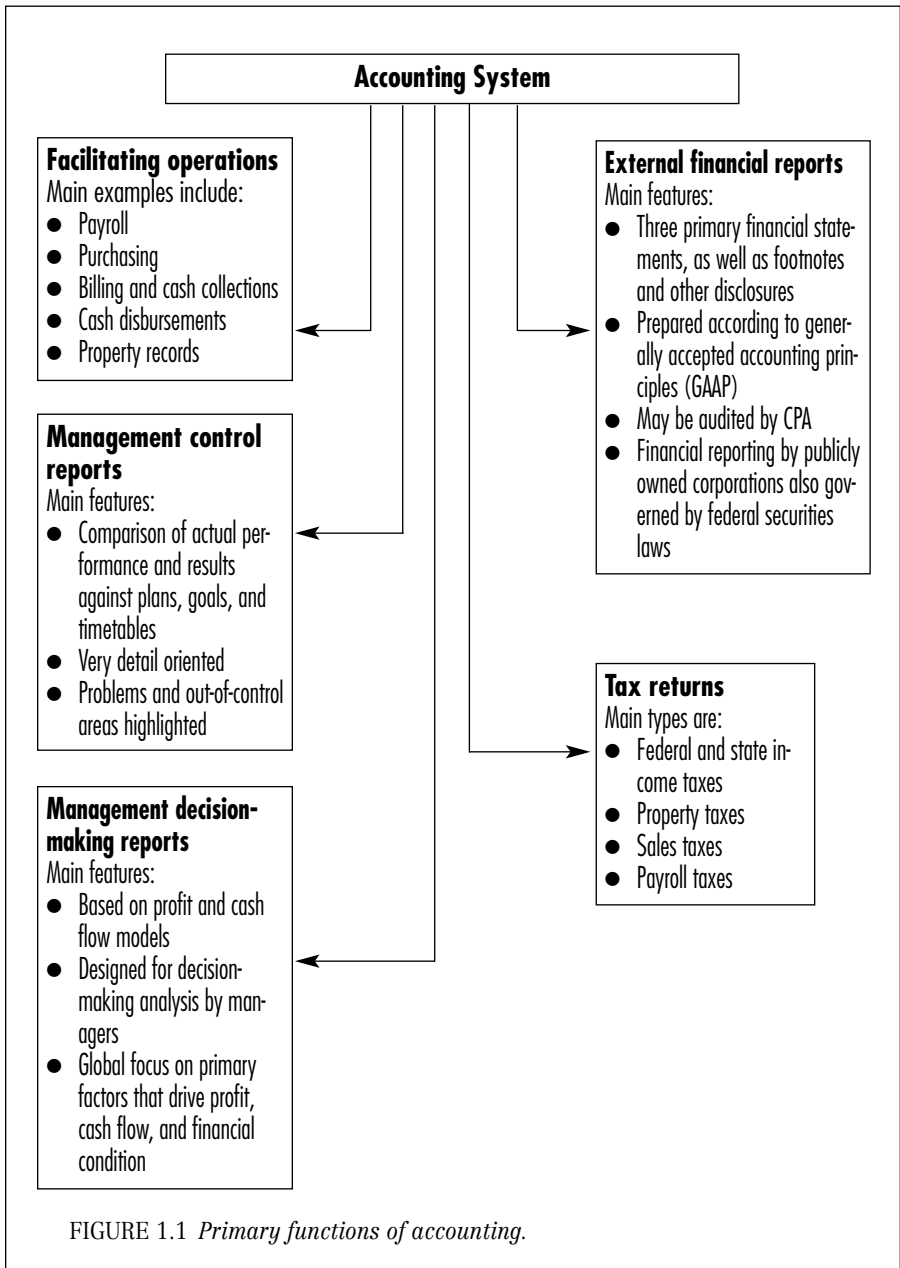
Accounting System

Facilitating operations
Main examples include:
- Payroll
- Purchasing
- Billing and cash collections
- Cash disbursements
- Property records

Management control reports
Main features:
- Comparison of actual performance and results against plans, goals, and timetables
- Very detail oriented
- Problems and out-of-control areas highlighted

Management decision-making reports
Main features:
- Based on profit and cash flow models
- Designed for decision-making analysis by managers
- Global focus on primary factors that drive profit, cash flow, and financial condition

External financial reports
Main features:
- Three primary financial statements, as well as footnotes and other disclosures
- Prepared according to generally accepted accounting principles (GAAP)
- May be audited by CPA
- Financial reporting by publicly owned corporations also governed by federal securities laws

Tax returns
Main types are:
- Federal and state income taxes
- Property taxes
- Sales taxes
- Payroll taxes

FIGURE 1.1 Primary functions of accounting.